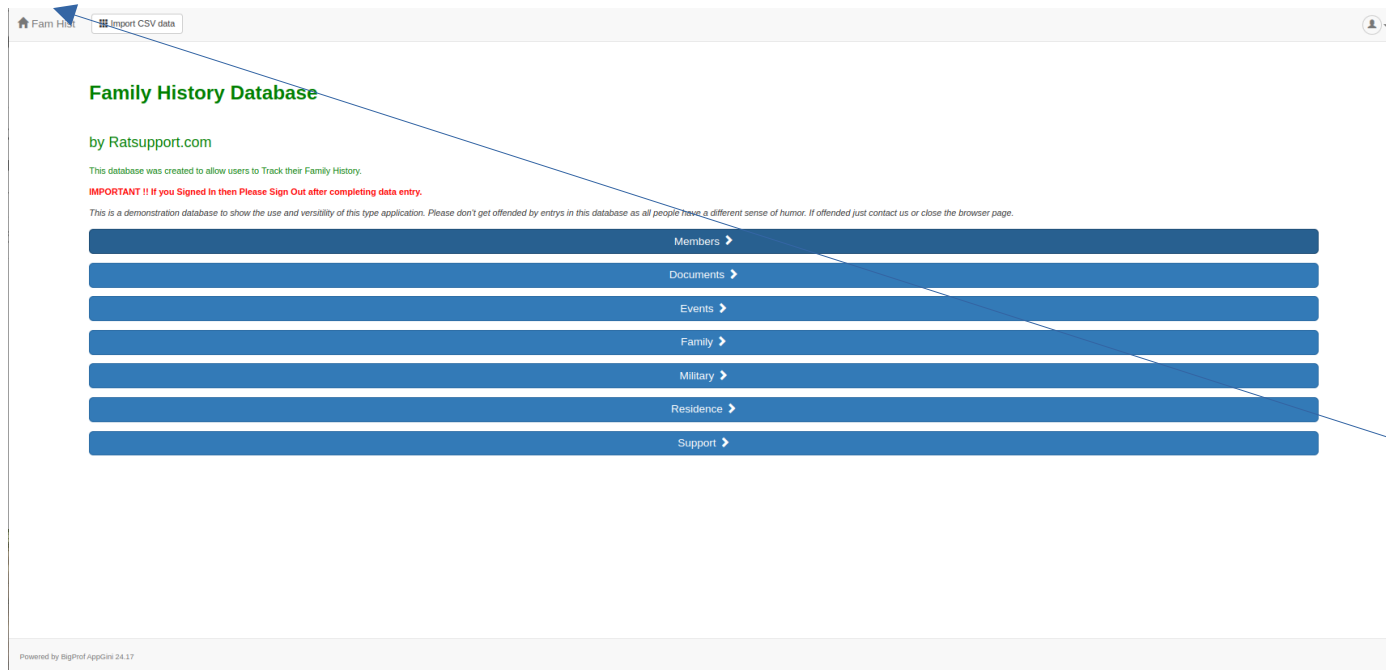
Fam Hist Import CSV data

Family History Database

by Ratsupport.com

This database was created to allow users to Track their Family History.

IMPORTANT !! If you Signed In then Please Sign Out after completing data entry.

This is a demonstration database to show the use and versitility of this type application. Please don't get offended by entrys in this database as all people have a different sense of humor. If offended just contact us or close the browser page.

Members

Documents

Events

Family

Military

Residence

Support

Powered by BigProf AppGini 24.17